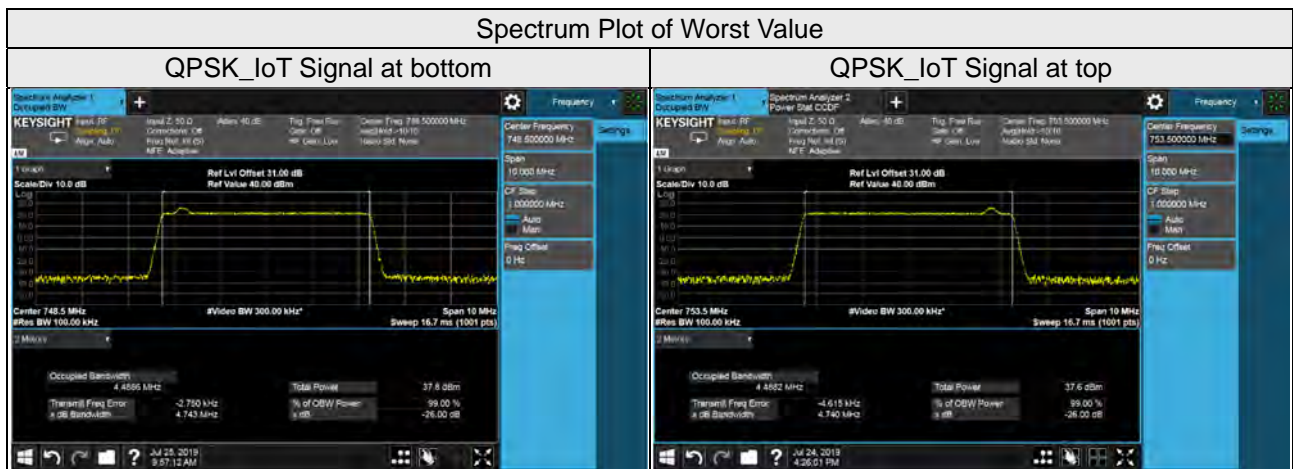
| Spectrum Plot of Worst Value | |
|---|---|
| QPSK_IoT Signal at bottom | QPSK_IoT Signal at top |

Spectrum Analyzer 1
Occupied BW
Frequency
KEYSIGHT Input: RF
Input Z: 50 Ω
Corrections: Off
Freq Ref: Int (S)
NFE: Adaptive
Atten: 40 dB
Trig: Free Run
Gate: Off
Center Freq: 748.500000 MHz
Center Frequency
748.500000 MHz
Settings
1 Graph
Ref Lvl Offset 31.00 dB
Ref Value 40.00 dBm
Scale/Div 10.0 dB
Log
Span
10.000 MHz
CF Step
1.000000 MHz
Auto
Man
Freq Offset
0 Hz
Center 748.5 MHz
#Res BW 100.00 kHz
#Video BW 300.00 kHz*
Span 10 MHz
Sweep 16.7 ms (1001 pts)
2 Metrics
Occupied Bandwidth
4.4886 MHz
Total Power
37.8 dBm
Transmit Freq Error
-2.750 kHz
% of OBW Power
99.00 %
x dB Bandwidth
4.743 MHz
x dB
-26.00 dB
Jul 25, 2019
9:57:12 AM

Spectrum Analyzer 1
Occupied BW
Spectrum Analyzer 2
Power Stat CCDF
Frequency
KEYSIGHT Input: RF
Input Z: 50 Ω
Corrections: Off
Freq Ref: Int (S)
NFE: Adaptive
Atten: 40 dB
Trig: Free Run
Gate: Off
Center Freq: 753.500000 MHz
Center Frequency
753.500000 MHz
Settings
1 Graph
Ref Lvl Offset 31.00 dB
Ref Value 40.00 dBm
Scale/Div 10.0 dB
Log
Span
10.000 MHz
CF Step
1.000000 MHz
Auto
Man
Freq Offset
0 Hz
Center 753.5 MHz
#Res BW 100.00 kHz
#Video BW 300.00 kHz*
Span 10 MHz
Sweep 16.7 ms (1001 pts)
2 Metrics
Occupied Bandwidth
4.4682 MHz
Total Power
37.6 dBm
Transmit Freq Error
-4.615 kHz
% of OBW Power
99.00 %
x dB Bandwidth
4.740 MHz
x dB
-26.00 dB
Jul 24, 2019
4:26:01 PM